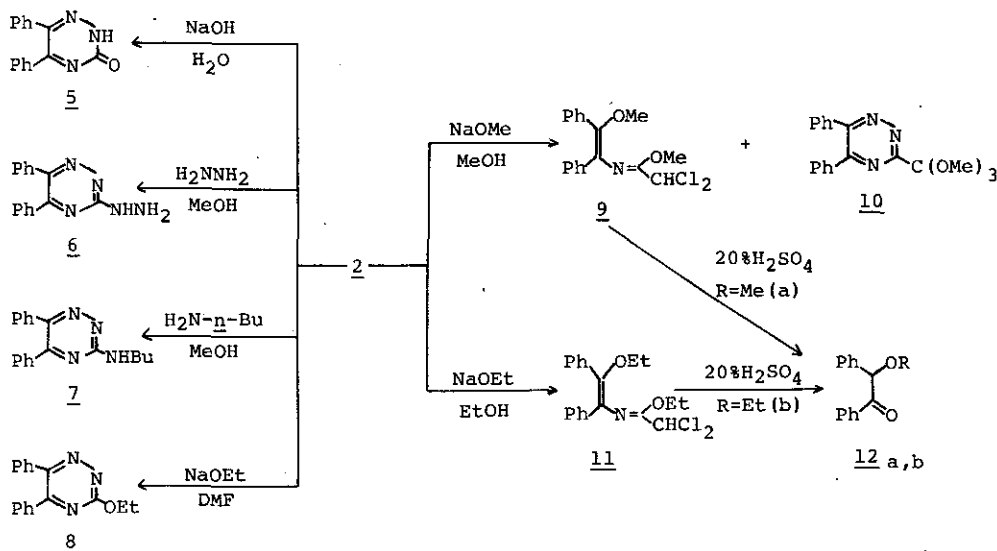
Ph Ph N NH N O
5

NaOH
$H_2O$

Ph Ph N N N $NHNH_2$
6

$H_2NNH_2$
MeOH

Ph Ph N N N NHBu
7

$H_2N$-n-Bu
MeOH

Ph Ph N N N OEt
8

NaOEt
DMF

2

NaOMe
MeOH

Ph OMe Ph N= OMe $CHCl_2$
9

+

Ph Ph N N N $C(OMe)_3$
10

20%$H_2SO_4$
R=Me(a)

NaOEt
EtOH

Ph OEt Ph N= OEt $CHCl_2$
11

20%$H_2SO_4$
R=Et(b)

Ph OR Ph O
12 a,b